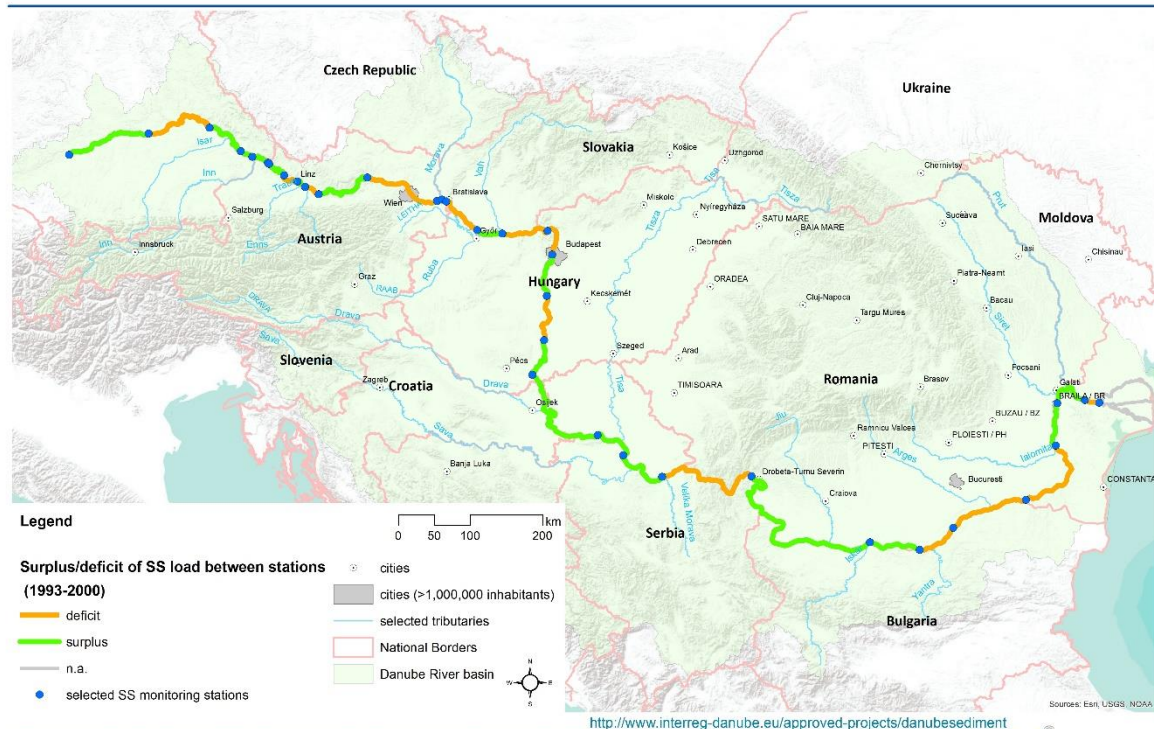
Czech Republic

Ukraine

Slovakia

Moldova

Austria

Hungary

Slovenia

Croatia

Romania

Serbia

Bulgaria

Isar

Inn

Traun

Linz

Salzburg

Innsbruck

Enns

Inn

Wien

Bratislava

Morava

Vah

LEITHA

Győr

Budapest

Raba

Graz

RAAB

Drava

Mura

Sava

Košice

Uzhgorod

Miskolc

Tisza

Nyíregyháza

SATU MARE

BAIA MARE

Debrecen

ORADEA

Kecskemét

Szeged

Arad

Pécs

Osijek

Zagreb

Drava

Sava

Banja Luka

Tisa

TIMISOARA

Velika Morava

Cluj-Napoca

Targu Mures

Chernivtsy

Suceava

Prut

Iasi

Chisinau

Piatra-Neamt

Bacau

Siret

Focsani

Galati

BRAILA / BR

Brasov

Ramnicu Valcea

BUZAU / BZ

PLOIESTI / PH

PITESTI

Arges

Ialomita

Bucuresti

Jiu

Drobeta-Turnu Severin

Craiova

Iskar

Yantra

CONSTANTA

Legend

0 50 100 200 km

Surplus/deficit of SS load between stations (1993-2000)

deficit

surplus

n.a.

selected SS monitoring stations

cities

cities (>1,000,000 inhabitants)

selected tributaries

National Borders

Danube River basin

N W E S

Sources: Esri, USGS, NOAA

http://www.interreg-danube.eu/approved-projects/danubesediment